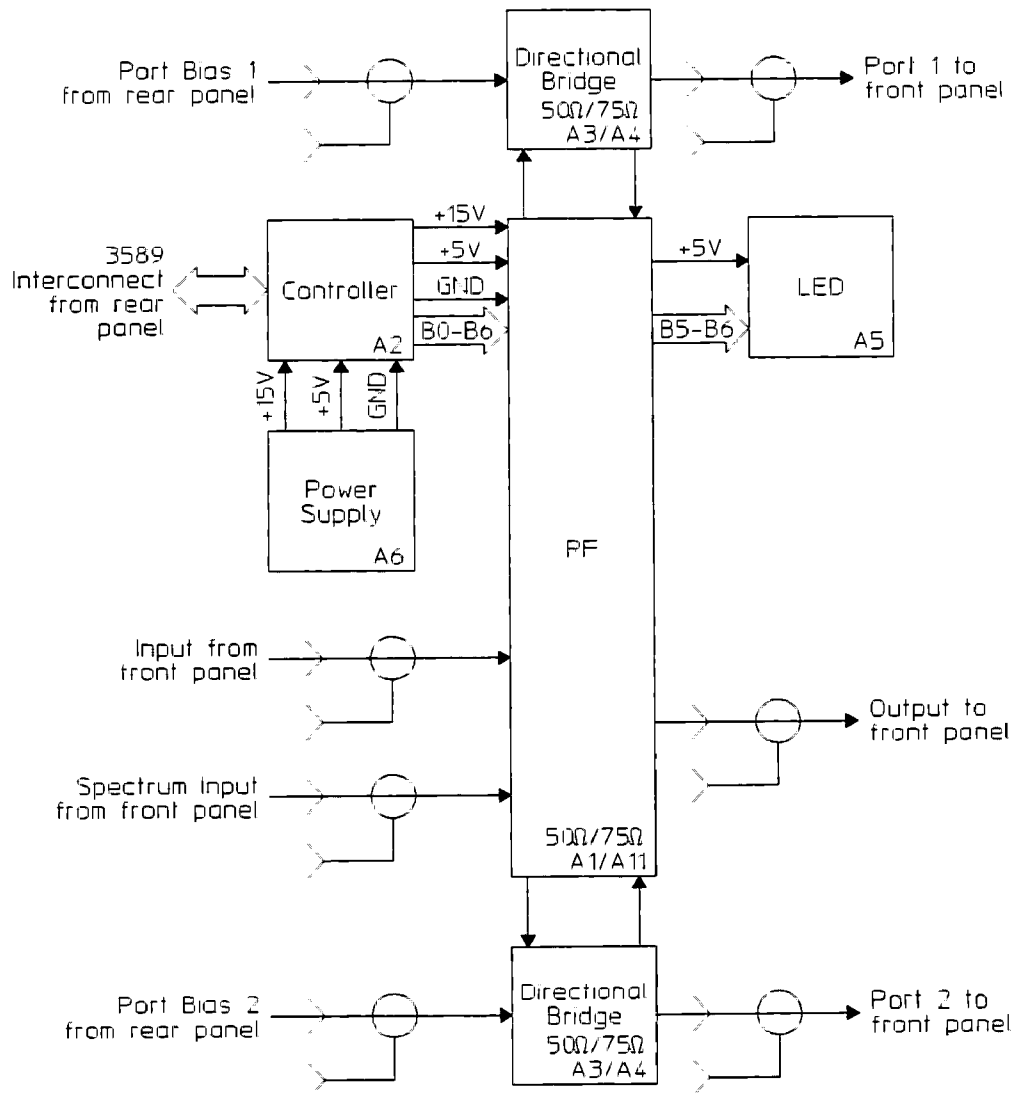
Port Bias 1 from rear panel

Directional Bridge $50\Omega/75\Omega$ A3/A4

Port 1 to front panel

3589 Interconnect from rear panel

Controller A2

+15V
+5V
GND
B0-B6

+5V
B5-B6

LED A5

+15V
+5V
GND

Power Supply A6

RF

Input from front panel

Output to front panel

Spectrum Input from front panel

$50\Omega/75\Omega$ A1/A11

Port Bias 2 from rear panel

Directional Bridge $50\Omega/75\Omega$ A3/A4

Port 2 to front panel